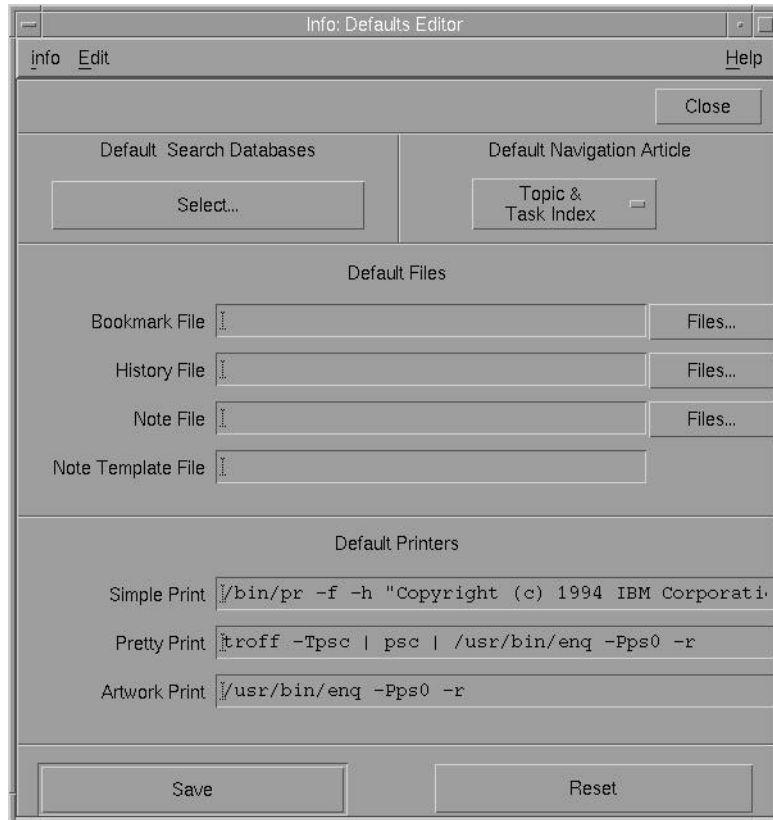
Info: Defaults Editor

info Edit Help

Close

Default Search Databases

Select...

Default Navigation Article

Topic & Task Index

Default Files

Bookmark File

Files...

History File

Files...

Note File

Files...

Note Template File

Default Printers

Simple Print /bin/pr -f -h "Copyright (c) 1994 IBM Corporati

Pretty Print troff -Tpsc | psc | /usr/bin/enq -Pps0 -r

Artwork Print /usr/bin/enq -Pps0 -r

Save

Reset